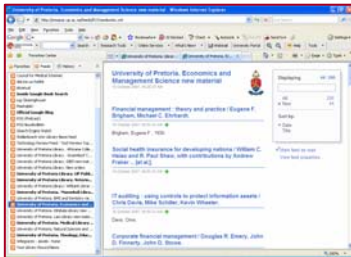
University of Pretoria. Economics and management Science new material - Windows Internet Explorer

University of Pretoria. Economics and Management Science new material

Financial management : theory and practice / Eugene F. Brigham, Michael C. Ehrhardt.

Brigham, Eugene F., 1930-

Social health insurance for developing nations / William C. Hsiao and R. Paul Shaw, with contributions by Andrew Fraker ... [et al.]

IT auditing : using controls to protect information assets / Chris Davis, Mike Schiller, Kevin Wheeler.

Davis, Chris.

Corporate financial management / Douglas R. Emery, John D. Finnerty, John D. Stowe.

Displaying

All

New

Sort by:

Date

Title

University of Pretoria

University of Pretoria Library

University of Pretoria. Economics and

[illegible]